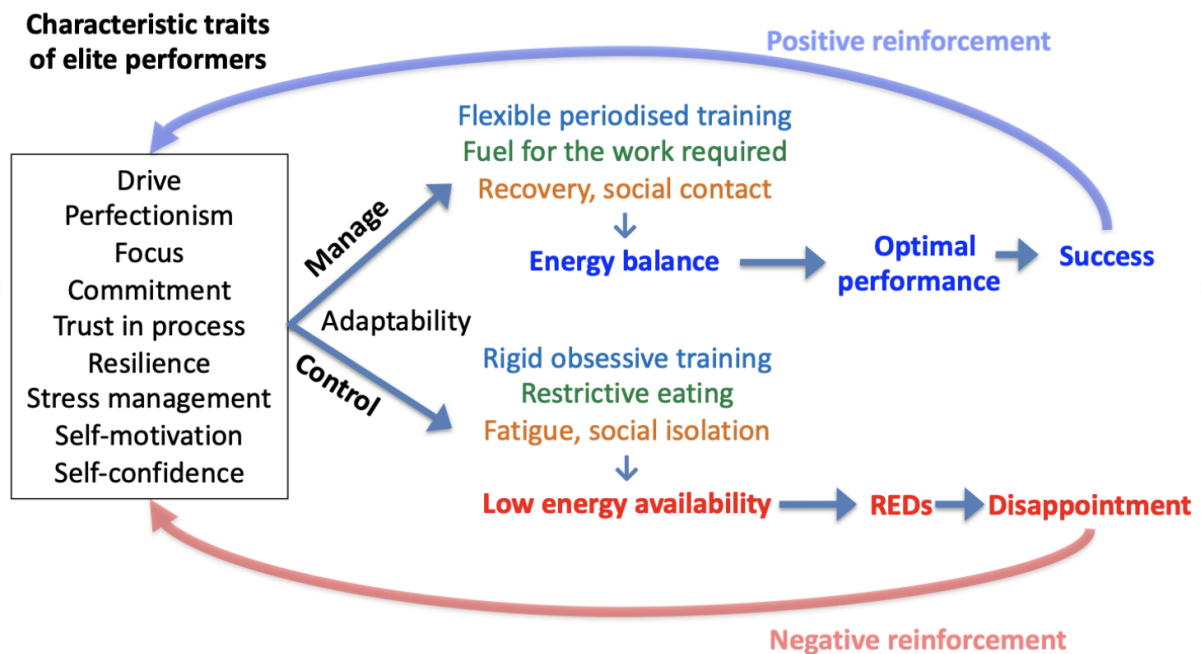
Characteristic traits of elite performers

Positive reinforcement

Drive
Perfectionism
Focus
Commitment
Trust in process
Resilience
Stress management
Self-motivation
Self-confidence

Manage

Adaptability

Control

Flexible periodised training
Fuel for the work required
Recovery, social contact

Energy balance

Optimal performance

Success

Rigid obsessive training
Restrictive eating
Fatigue, social isolation

Low energy availability

REDs

Disappointment

Negative reinforcement